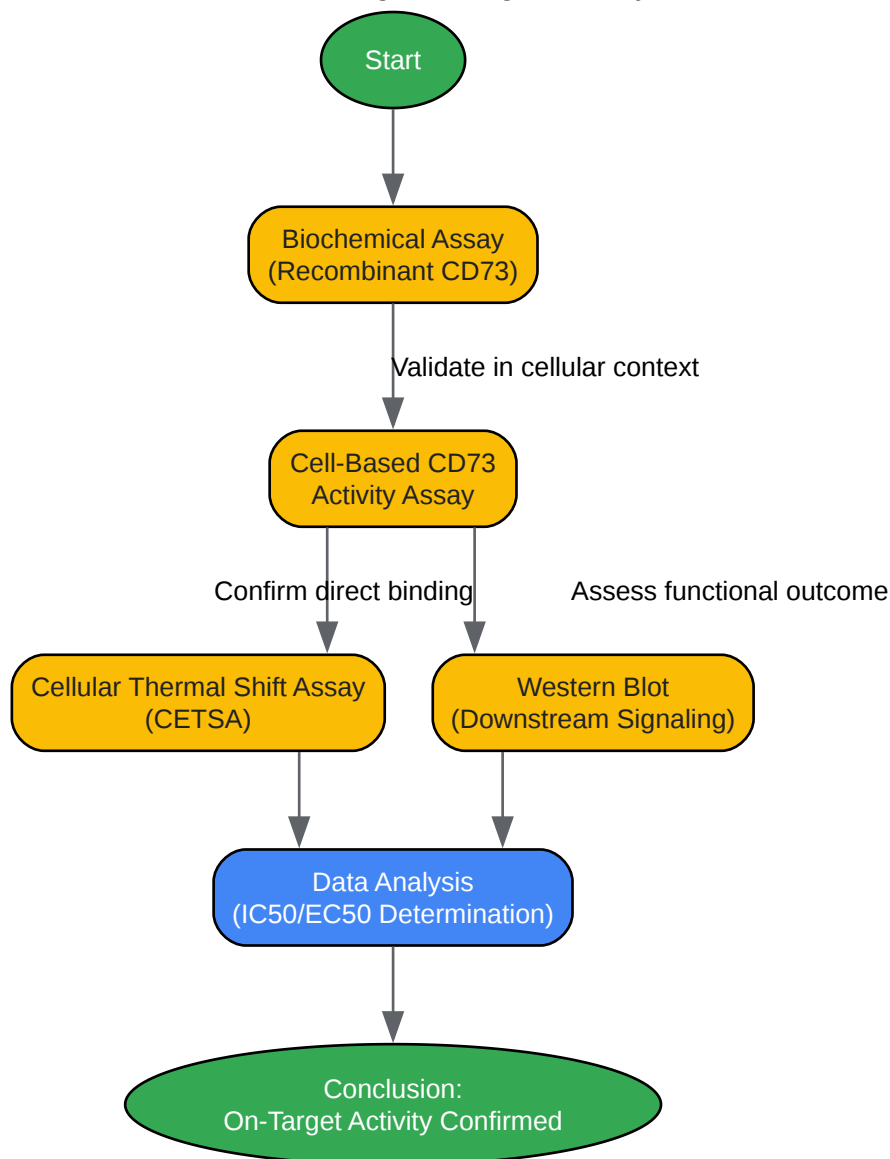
Start

Biochemical Assay
(Recombinant CD73)

Validate in cellular context

Cell-Based CD73
Activity Assay

Confirm direct binding

Assess functional outcome

Cellular Thermal Shift Assay
(CETSA)

Western Blot
(Downstream Signaling)

Data Analysis
(IC50/EC50 Determination)

Conclusion:
On-Target Activity Confirmed